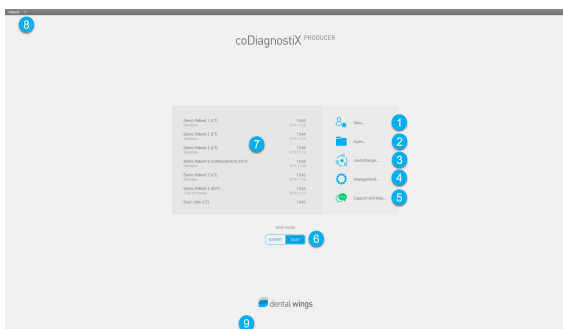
8

coDiagnostiX PRODUCER

Demo Patient 1 (CT) 13:45
Demo Patient 2 (CT) 13:44
Demo Patient 3 (CT) 13:44
Demo Patient 4 partial edentulous (DVT) 13:44
Demo Patient 5 (CT) 13:42
Demo Patient 6 (DVT) 13:43
Doe^John (CT) 13:42

7

New... 1
Open... 2
Import/Merge... 3
Management... 4
Support and help... 5

Work mode
EXPERT EASY 6

dental wings

9